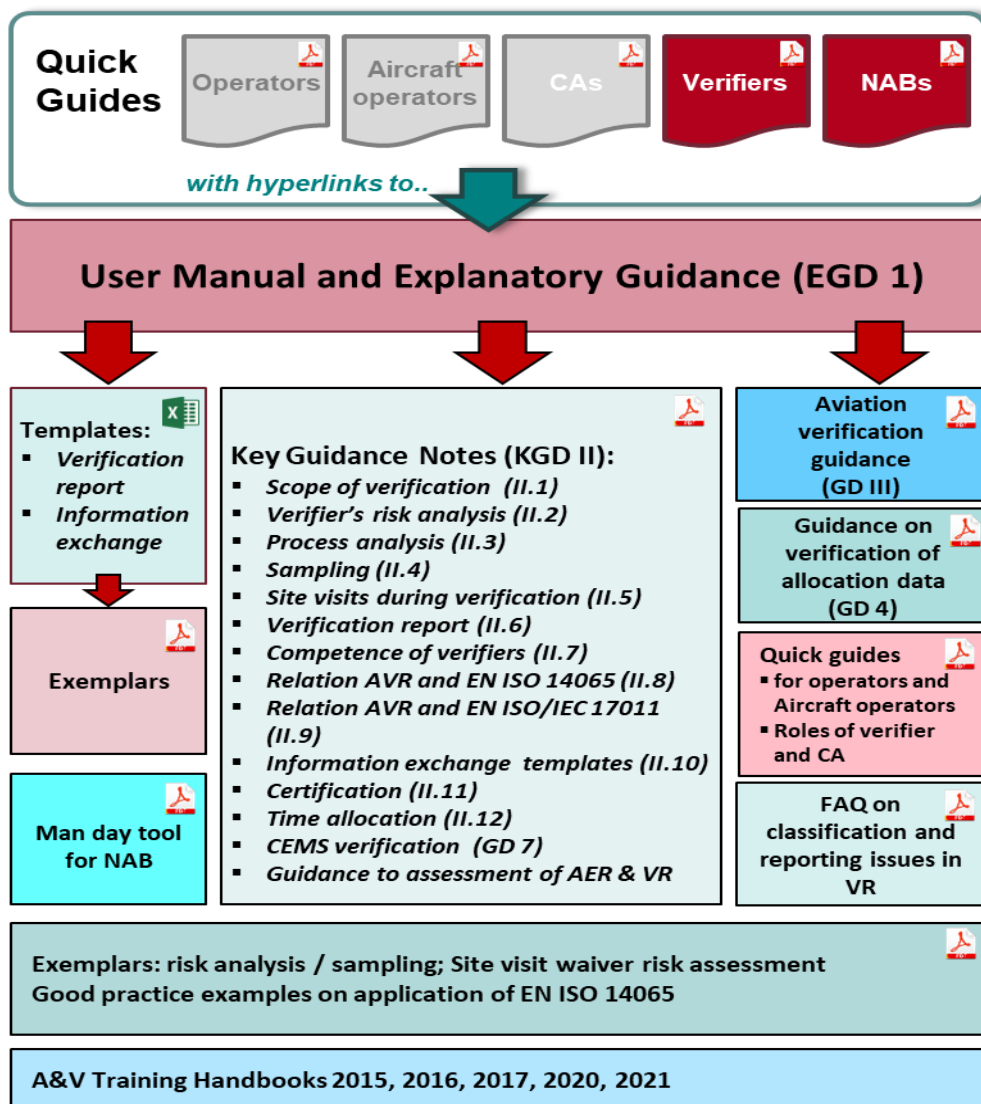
Quick Guides

Operators

Aircraft operators

CAs

Verifiers

NABs

with hyperlinks to..

User Manual and Explanatory Guidance (EGD 1)

Templates:
- Verification report
- Information exchange

Exemplars

Man day tool for NAB

Key Guidance Notes (KGD II):
- Scope of verification (II.1)
- Verifier's risk analysis (II.2)
- Process analysis (II.3)
- Sampling (II.4)
- Site visits during verification (II.5)
- Verification report (II.6)
- Competence of verifiers (II.7)
- Relation AVR and EN ISO 14065 (II.8)
- Relation AVR and EN ISO/IEC 17011 (II.9)
- Information exchange templates (II.10)
- Certification (II.11)
- Time allocation (II.12)
- CEMS verification (GD 7)
- Guidance to assessment of AER & VR

Aviation verification guidance (GD III)

Guidance on verification of allocation data (GD 4)

Quick guides
- for operators and Aircraft operators
- Roles of verifier and CA

FAQ on classification and reporting issues in VR

Exemplars: risk analysis / sampling; Site visit waiver risk assessment
Good practice examples on application of EN ISO 14065

A&V Training Handbooks 2015, 2016, 2017, 2020, 2021